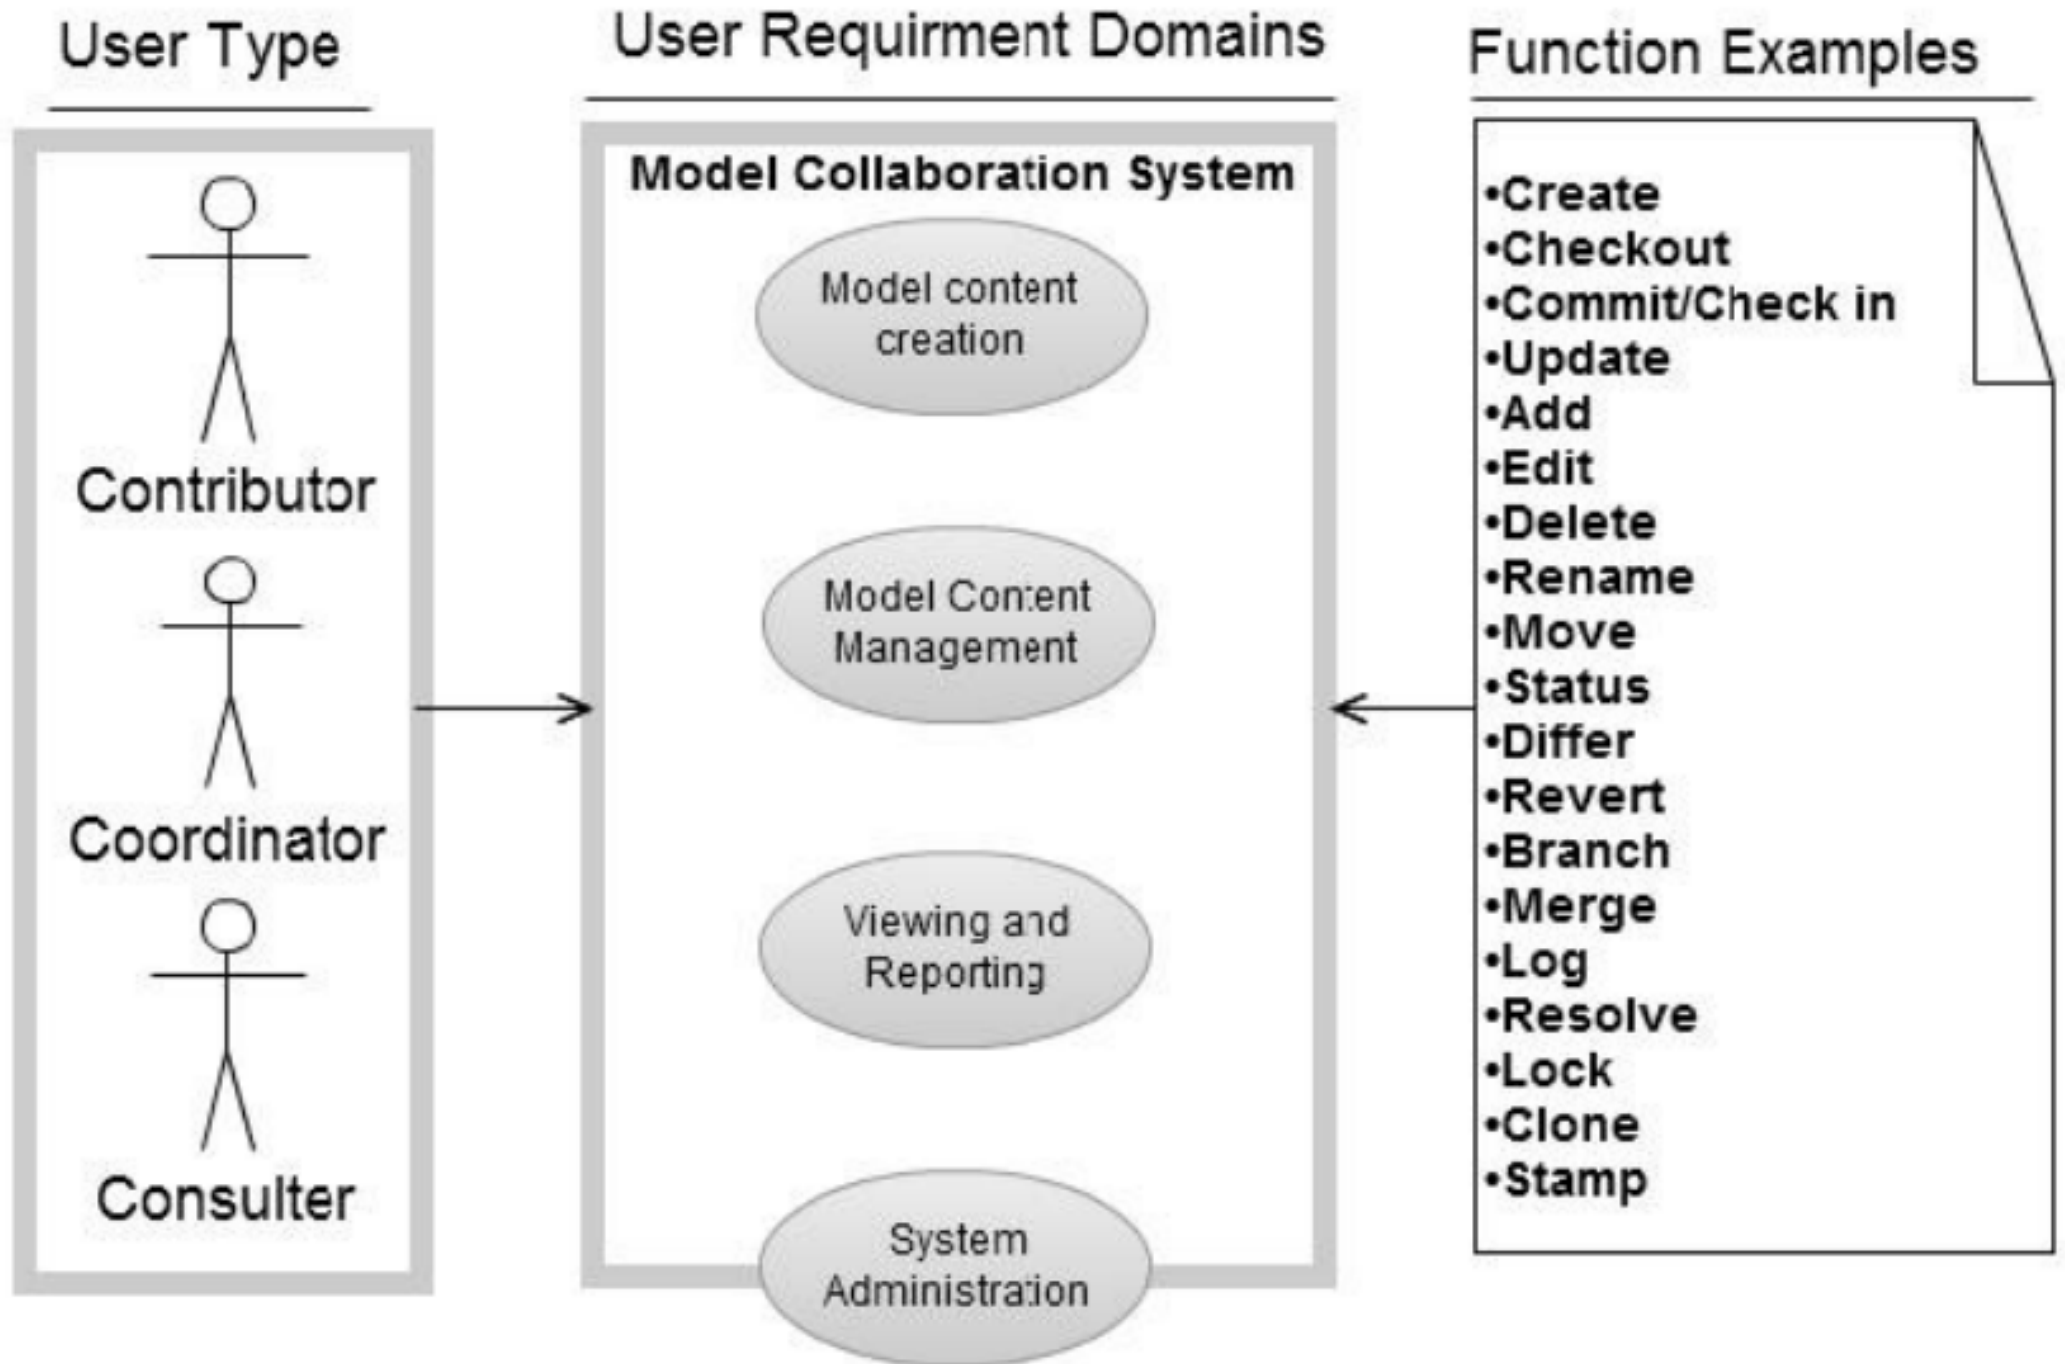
User Type

User Requirment Domains

Function Examples

Contributor

Coordinator

Consulter

Model Collaboration System

Model content creation

Model Content Management

Viewing and Reporting

System Administration

•Create
•Checkout
•Commit/Check in
•Update
•Add
•Edit
•Delete
•Rename
•Move
•Status
•Differ
•Revert
•Branch
•Merge
•Log
•Resolve
•Lock
•Clone
•Stamp